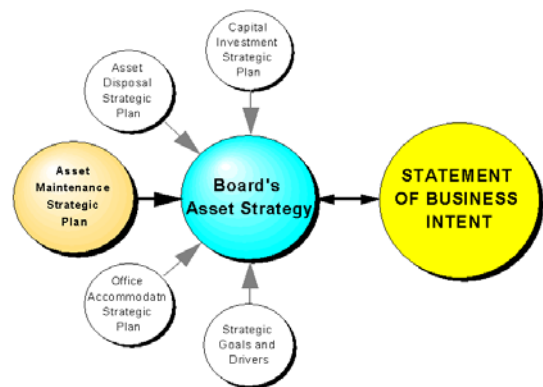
Capital Investment Strategic Plan

Asset Disposal Strategic Plan

Asset Maintenance Strategic Plan

Board's Asset Strategy

STATEMENT OF BUSINESS INTENT

Office Accommodatn Strategic Plan

Strategic Goals and Drivers